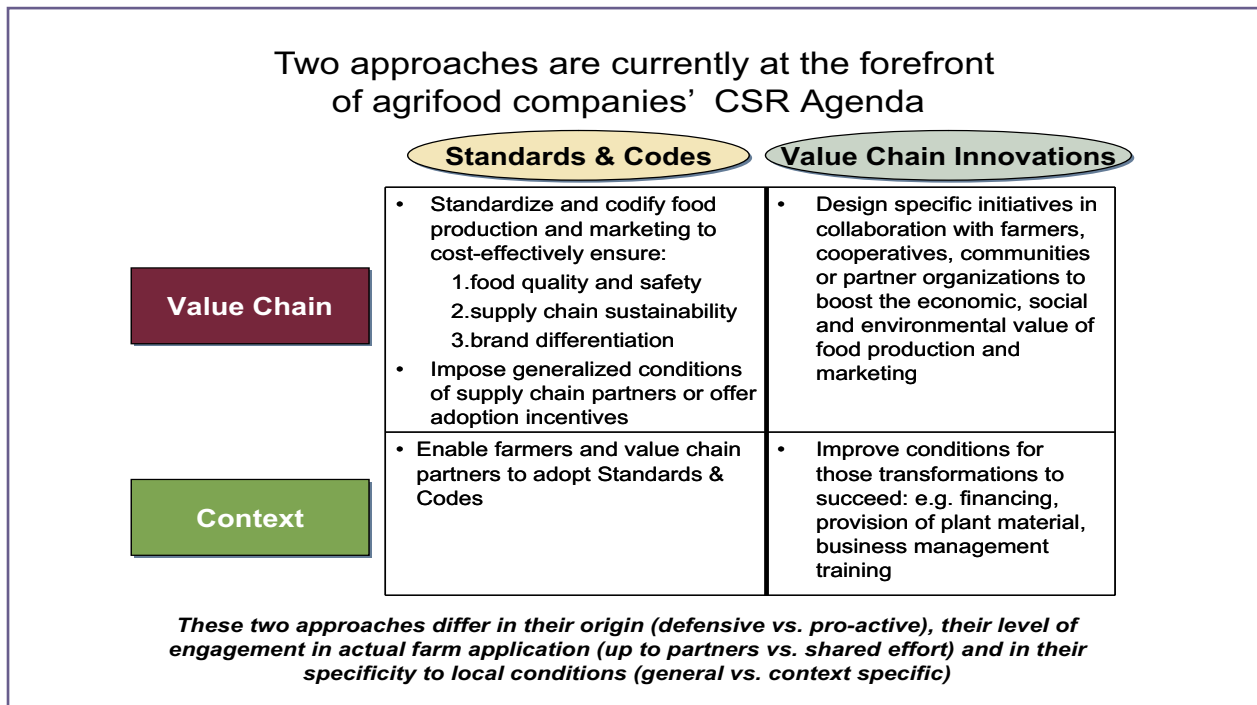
Two approaches are currently at the forefront of agrifood companies' CSR Agenda

| | Standards & Codes | Value Chain Innovations |
|---|---|---|
| Value Chain | • Standardize and codify food production and marketing to cost-effectively ensure: 1.food quality and safety 2.supply chain sustainability 3.brand differentiation • Impose generalized conditions of supply chain partners or offer adoption incentives | • Design specific initiatives in collaboration with farmers, cooperatives, communities or partner organizations to boost the economic, social and environmental value of food production and marketing |
| Context | • Enable farmers and value chain partners to adopt Standards & Codes | • Improve conditions for those transformations to succeed: e.g. financing, provision of plant material, business management training |

*These two approaches differ in their origin (defensive vs. pro-active), their level of engagement in actual farm application (up to partners vs. shared effort) and in their specificity to local conditions (general vs. context specific)*